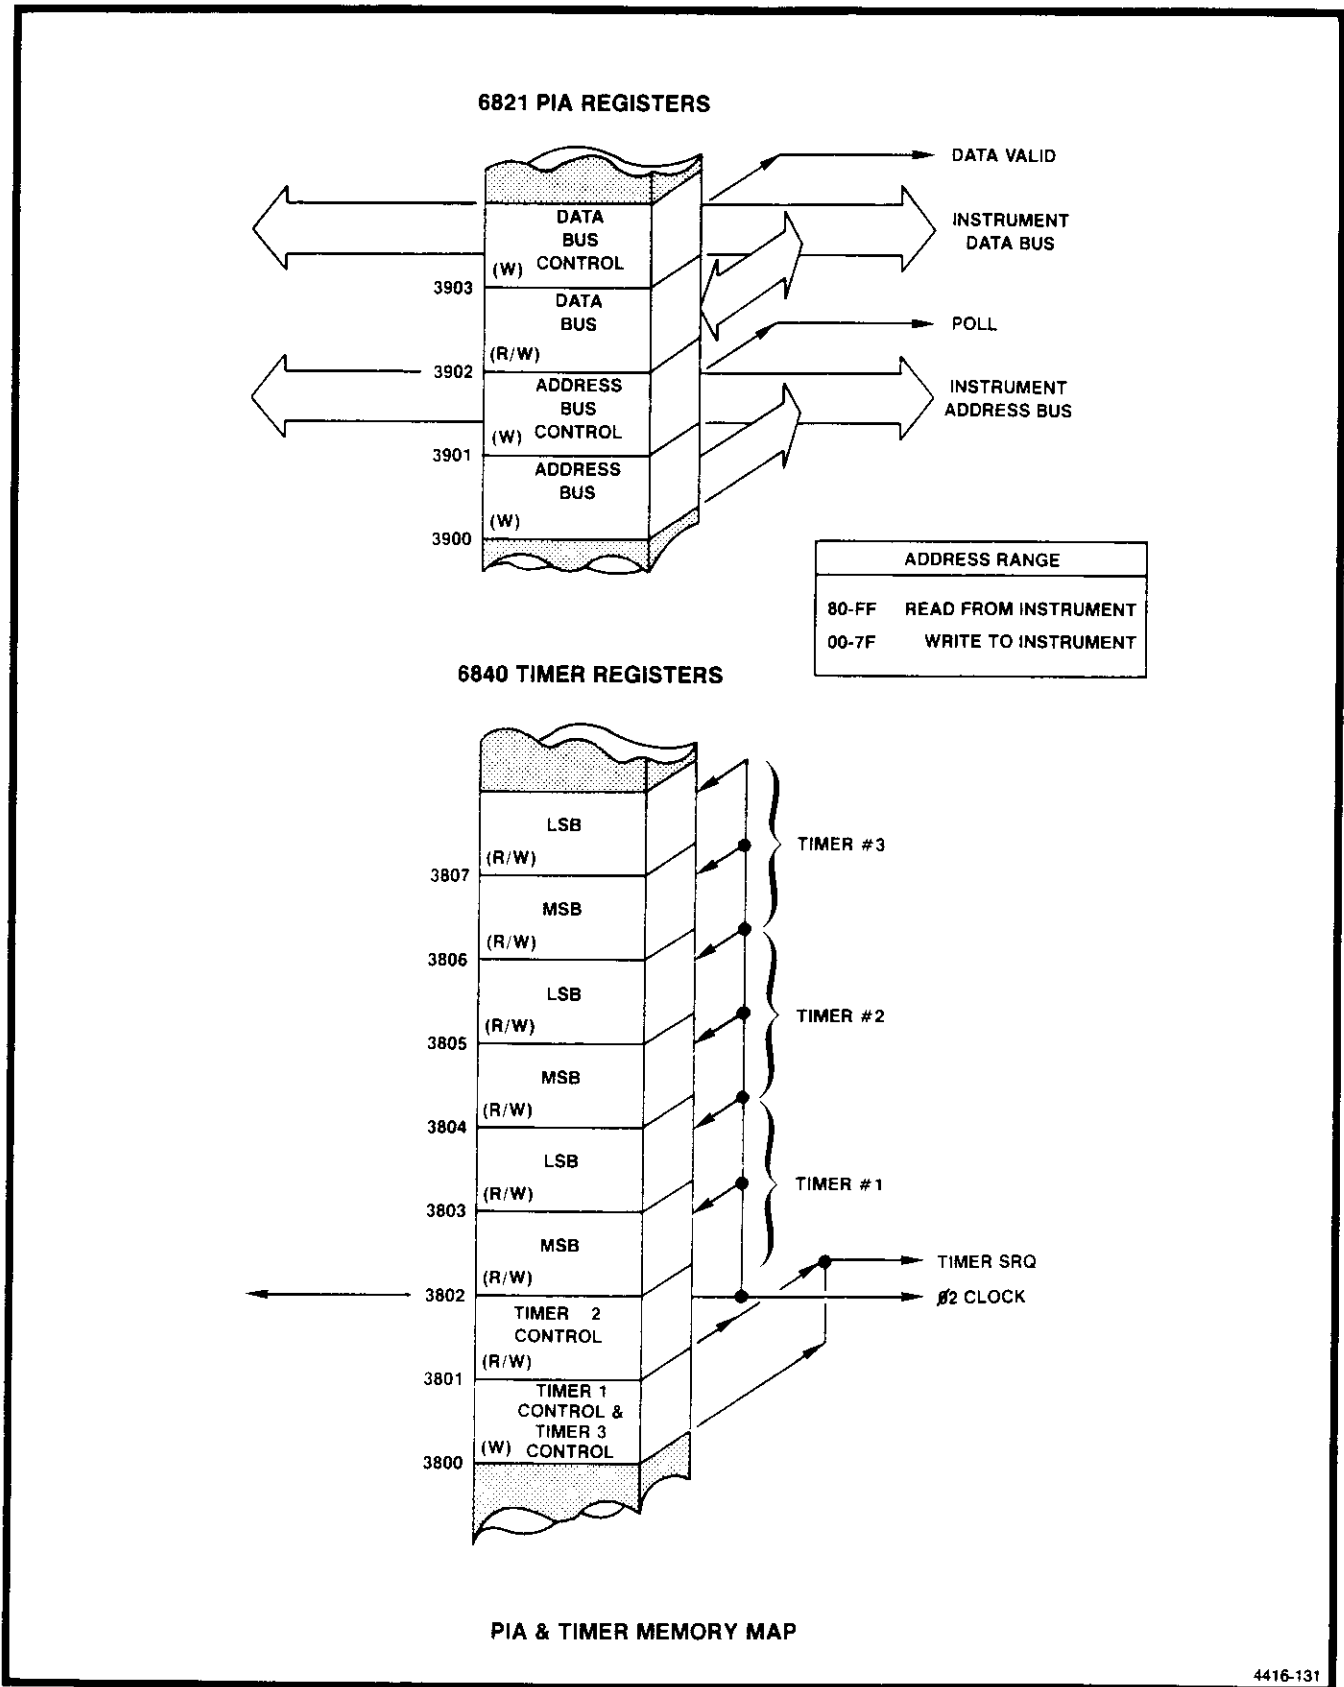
6821 PIA REGISTERS

DATA VALID

DATA BUS CONTROL (W)

INSTRUMENT DATA BUS

3903

DATA BUS (R/W)

POLL

3902

ADDRESS BUS CONTROL (W)

INSTRUMENT ADDRESS BUS

3901

ADDRESS BUS (W)

3900

| ADDRESS RANGE | |
|---|---|
| 80-FF | READ FROM INSTRUMENT |
| 00-7F | WRITE TO INSTRUMENT |

6840 TIMER REGISTERS

LSB (R/W)

TIMER #3

3807

MSB (R/W)

3806

LSB (R/W)

TIMER #2

3805

MSB (R/W)

3804

LSB (R/W)

TIMER #1

3803

MSB (R/W)

TIMER SRQ

3802

Ø2 CLOCK

TIMER 2 CONTROL (R/W)

3801

TIMER 1 CONTROL & TIMER 3 CONTROL (W)

3800

PIA & TIMER MEMORY MAP

4416-131